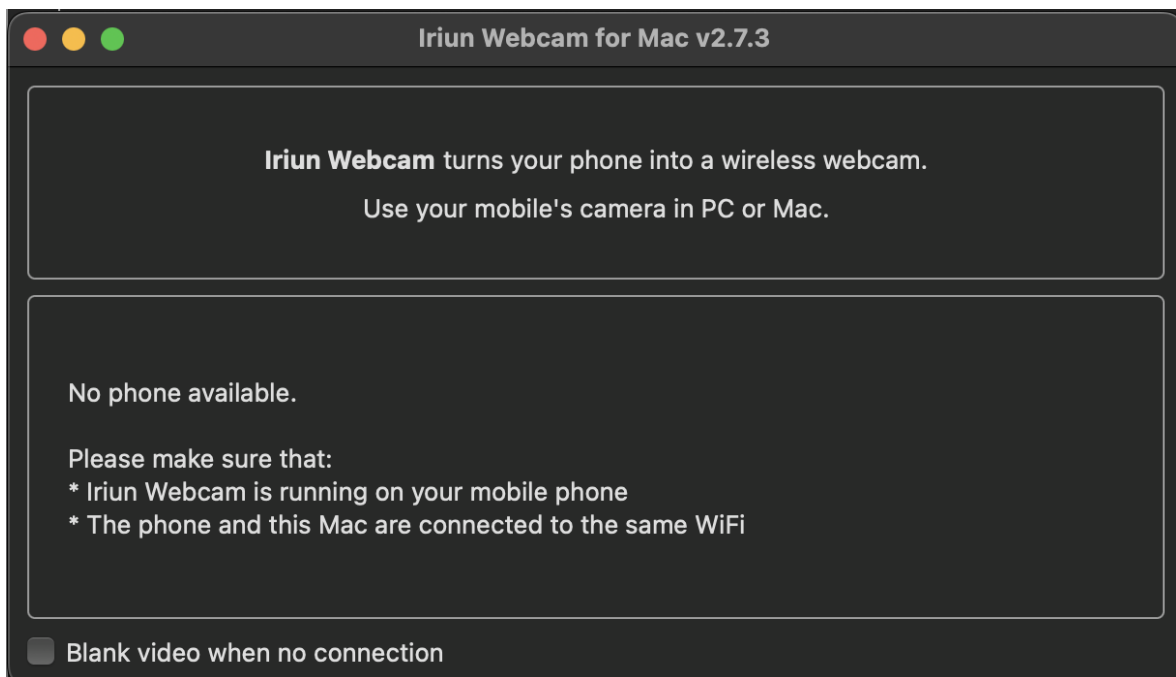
Iriun Webcam for Mac v2.7.3

Iriun Webcam turns your phone into a wireless webcam.

Use your mobile's camera in PC or Mac.

No phone available.

Please make sure that:
* Iriun Webcam is running on your mobile phone
* The phone and this Mac are connected to the same WiFi

Blank video when no connection